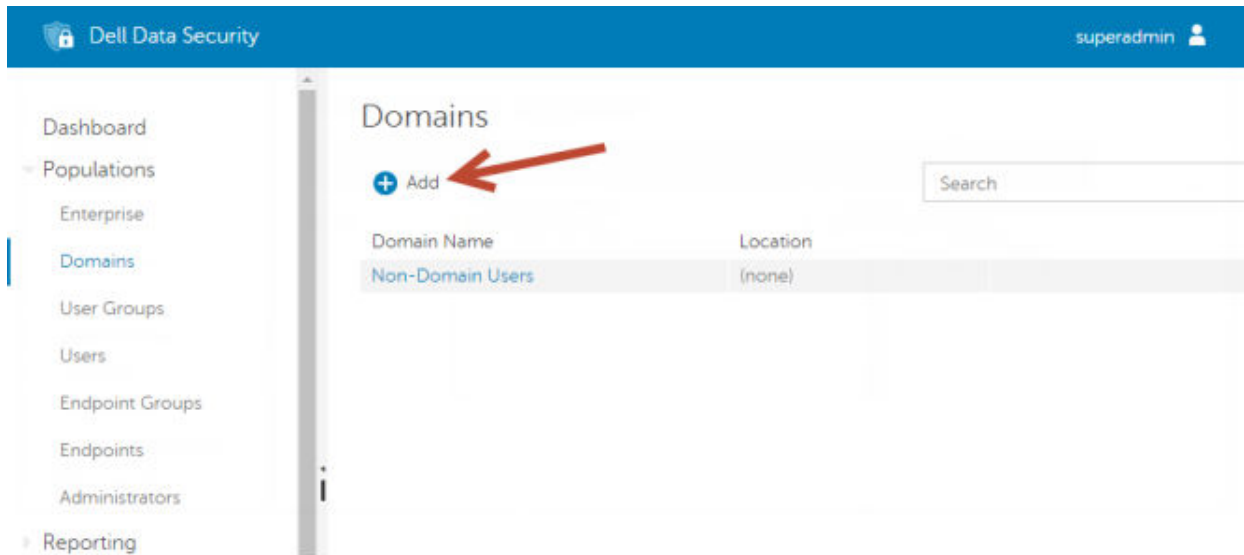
Dell Data Security

superadmin

Dashboard

Populations

Enterprise

Domains

User Groups

Users

Endpoint Groups

Endpoints

Administrators

Reporting

Domains

Add

Search

| Domain Name | Location |
|---|---|
| Non-Domain Users | (none) |